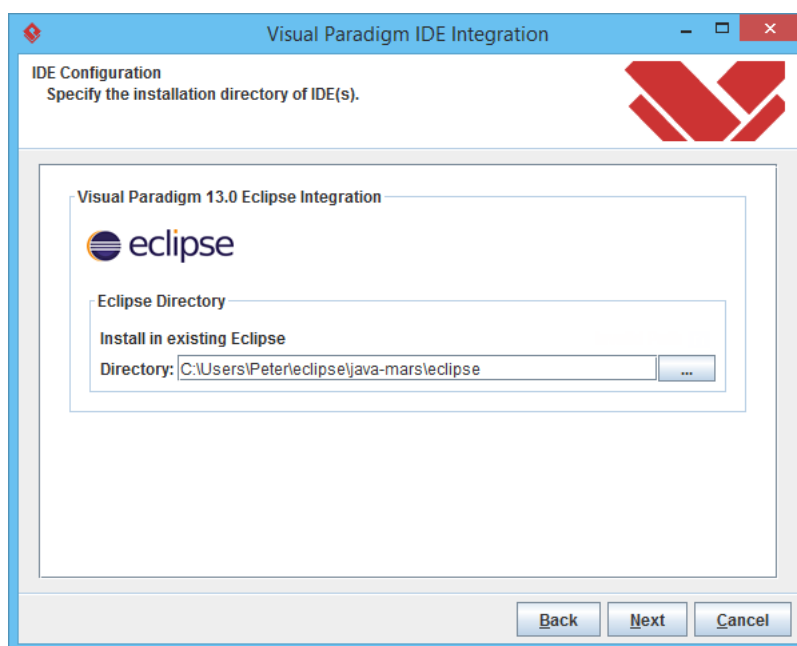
Visual Paradigm IDE Integration

IDE Configuration
Specify the installation directory of IDE(s).

Visual Paradigm 13.0 Eclipse Integration

eclipse

Eclipse Directory

Install in existing Eclipse

Directory: C:\Users\Peter\eclipse\java-mars\eclipse ...

Back Next Cancel